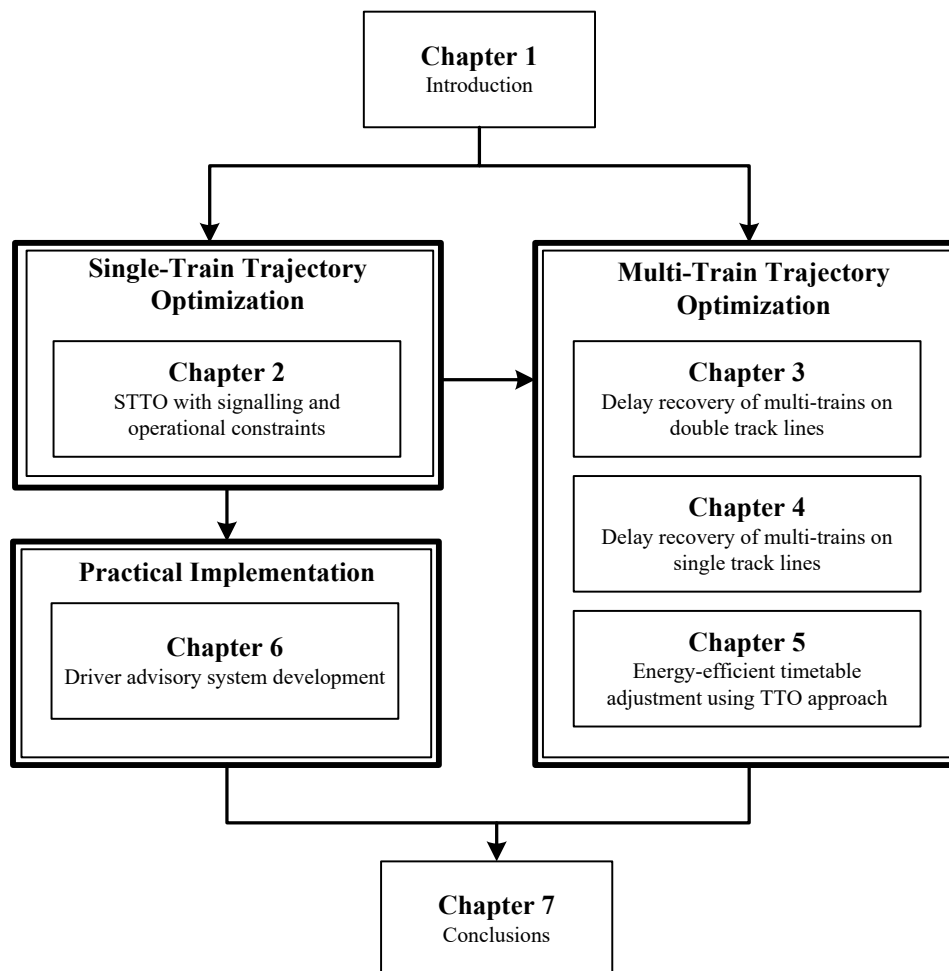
**Chapter 1**
Introduction

**Single-Train Trajectory Optimization**

**Chapter 2**
STTO with signalling and operational constraints

**Practical Implementation**

**Chapter 6**
Driver advisory system development

**Multi-Train Trajectory Optimization**

**Chapter 3**
Delay recovery of multi-trains on double track lines

**Chapter 4**
Delay recovery of multi-trains on single track lines

**Chapter 5**
Energy-efficient timetable adjustment using TTO approach

**Chapter 7**
Conclusions